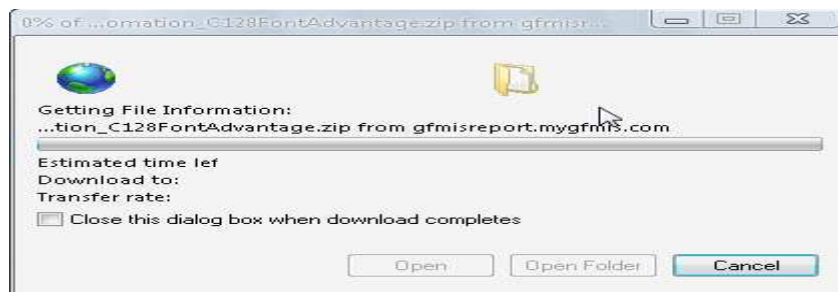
0% of ...omation_C128FontAdvantage.zip from gfmisr...

Getting File Information:
...tion_C128FontAdvantage.zip from gfmisreport.mygfmis.com

Estimated time lef
Download to:
Transfer rate:

Close this dialog box when download completes

Open
Open Folder
Cancel